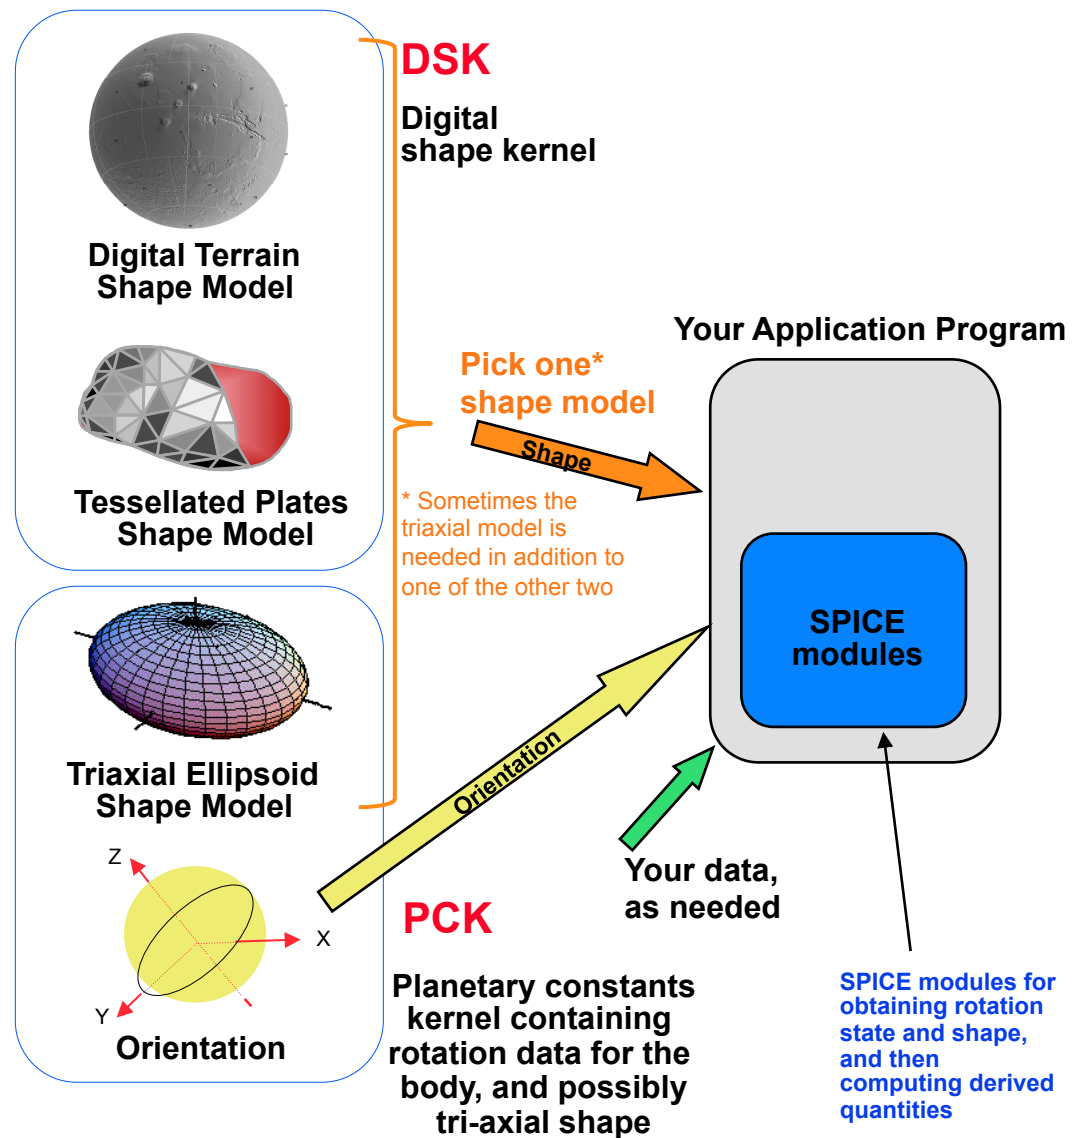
DSK

Digital shape kernel

Digital Terrain Shape Model

Tessellated Plates Shape Model

Triaxial Ellipsoid Shape Model

Z

X

Y

Orientation

Your Application Program

Pick one* shape model

Shape

* Sometimes the triaxial model is needed in addition to one of the other two

SPICE modules

Orientation

Your data, as needed

PCK

Planetary constants kernel containing rotation data for the body, and possibly tri-axial shape

SPICE modules for obtaining rotation state and shape, and then computing derived quantities